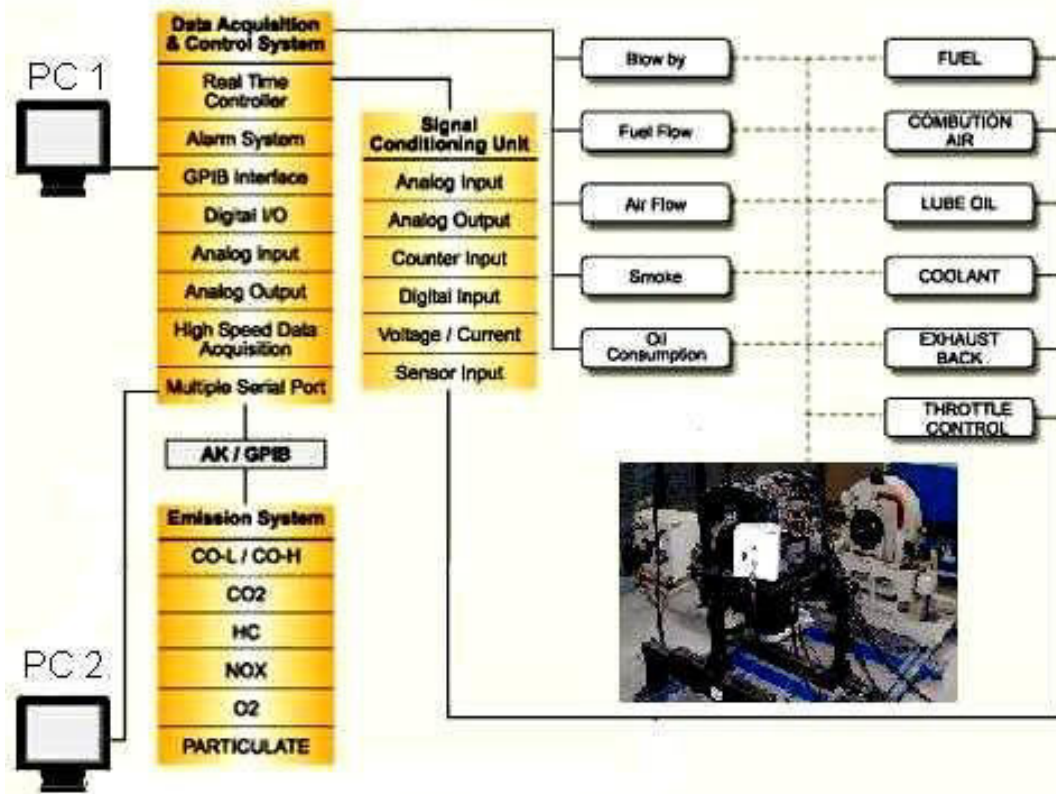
PC 1

Data Acquisition & Control System
Real Time Controller
Alarm System
GPIB Interface
Digital I/O
Analog Input
Analog Output
High Speed Data Acquisition
Multiple Serial Port

AK / GPIB

Emission System
CO-L / CO-H
CO2
HC
NOX
O2
PARTICULATE

PC 2

Signal Conditioning Unit
Analog Input
Analog Output
Counter Input
Digital Input
Voltage / Current
Sensor Input

Blow by
Fuel Flow
Air Flow
Smoke
Oil Consumption

FUEL
COMBUTION AIR
LUBE OIL
COOLANT
EXHAUST BACK
THROTTLE CONTROL